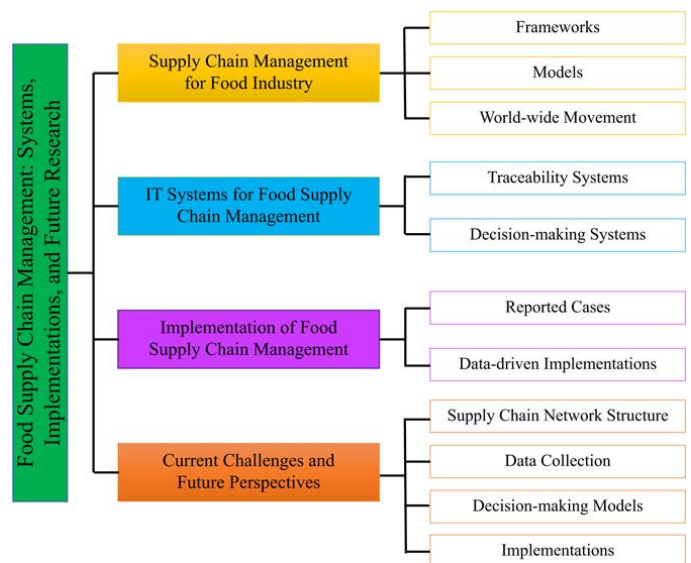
Food Supply Chain Management: Systems, Implementations, and Future Research

Supply Chain Management for Food Industry

Frameworks

Models

World-wide Movement

IT Systems for Food Supply Chain Management

Traceability Systems

Decision-making Systems

Implementation of Food Supply Chain Management

Reported Cases

Data-driven Implementations

Current Challenges and Future Perspectives

Supply Chain Network Structure

Data Collection

Decision-making Models

Implementations